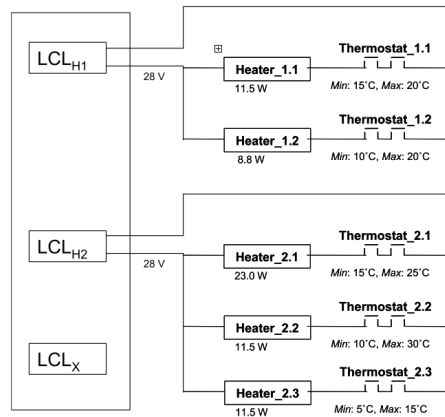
LCL$_{H1}$

28 V

Heater_1.1

11.5 W

Thermostat_1.1

*Min*: 15°C, *Max*: 20°C

Heater_1.2

8.8 W

Thermostat_1.2

*Min*: 10°C, *Max*: 20°C

LCL$_{H2}$

28 V

Heater_2.1

23.0 W

Thermostat_2.1

*Min*: 15°C, *Max*: 25°C

Heater_2.2

11.5 W

Thermostat_2.2

*Min*: 10°C, *Max*: 30°C

LCL$_{X}$

Heater_2.3

11.5 W

Thermostat_2.3

*Min*: 5°C, *Max*: 15°C